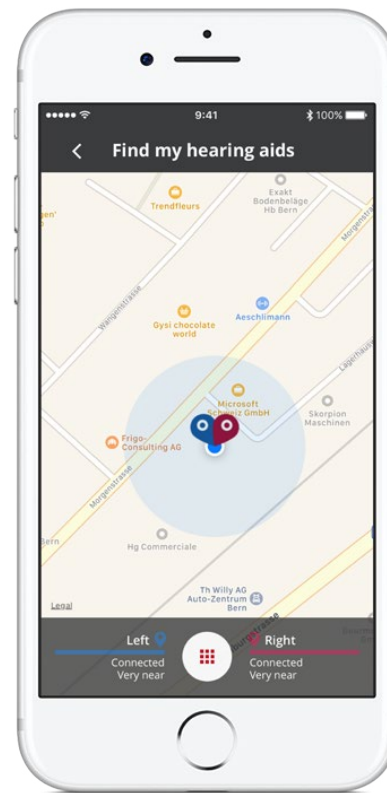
9:41
100%

Find my hearing aids

Trendfleurs
Exakt Bodenbeläge Hb Bern
Morgenstrasse
Wangenstrasse
Gysi chocolate world
Aeschlimann
Microsoft Schweiz GmbH
Frigo-Consulting AG
Skorpion Maschinen
Lagerhaus
Morgenstrasse
Hg Commerciale
Bern
Th Willy AG Auto-Zentrum Bern
Legal

Left
Connected
Very near

Right
Connected
Very near